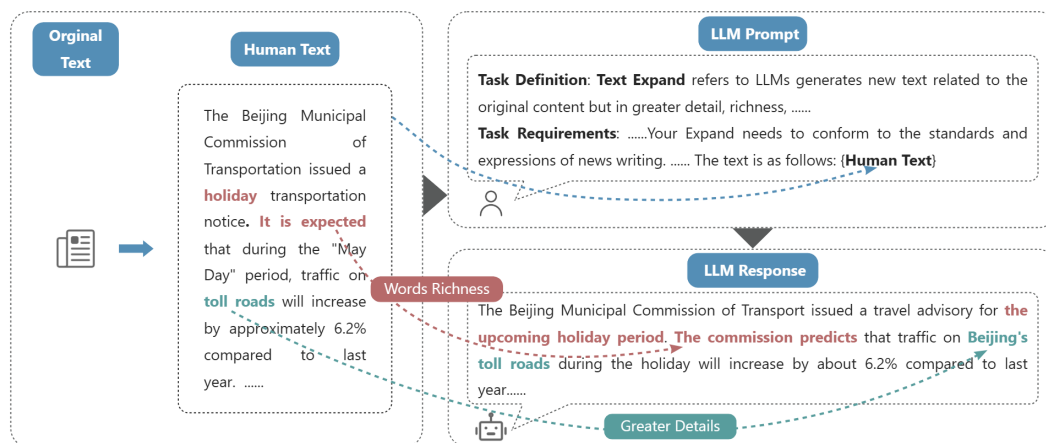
Orginal Text

Human Text

The Beijing Municipal Commission of Transportation issued a holiday transportation notice. It is expected that during the "May Day" period, traffic on toll roads will increase by approximately 6.2% compared to last year. ......

LLM Prompt

Task Definition: Text Expand refers to LLMs generates new text related to the original content but in greater detail, richness, ......

Task Requirements: ......Your Expand needs to conform to the standards and expressions of news writing. ...... The text is as follows: {Human Text}

LLM Response

Words Richness

The Beijing Municipal Commission of Transport issued a travel advisory for the upcoming holiday period. The commission predicts that traffic on Beijing's toll roads during the holiday will increase by about 6.2% compared to last year......

Greater Details